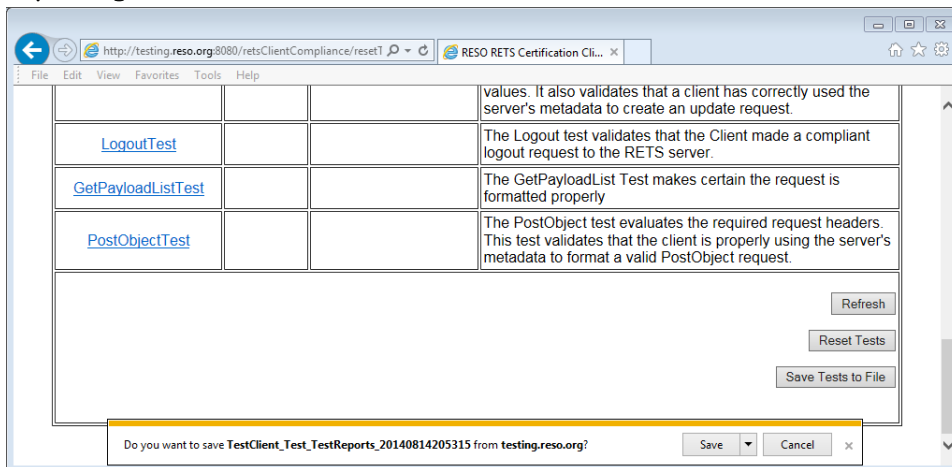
http://testing.reso.org:8080/retsClientCompliance/reset1
RESO RETS Certification Cli...
File Edit View Favorites Tools Help

|  |  |  |  |
|---|---|---|---|
|  |  |  | values. It also validates that a client has correctly used the server's metadata to create an update request. |
| LogoutTest |  |  | The Logout test validates that the Client made a compliant logout request to the RETS server. |
| GetPayloadListTest |  |  | The GetPayloadList Test makes certain the request is formatted properly |
| PostObjectTest |  |  | The PostObject test evaluates the required request headers. This test validates that the client is properly using the server's metadata to format a valid PostObject request. |

Refresh
Reset Tests
Save Tests to File

Do you want to save TestClient_Test_TestReports_20140814205315 from testing.reso.org?
Save
Cancel